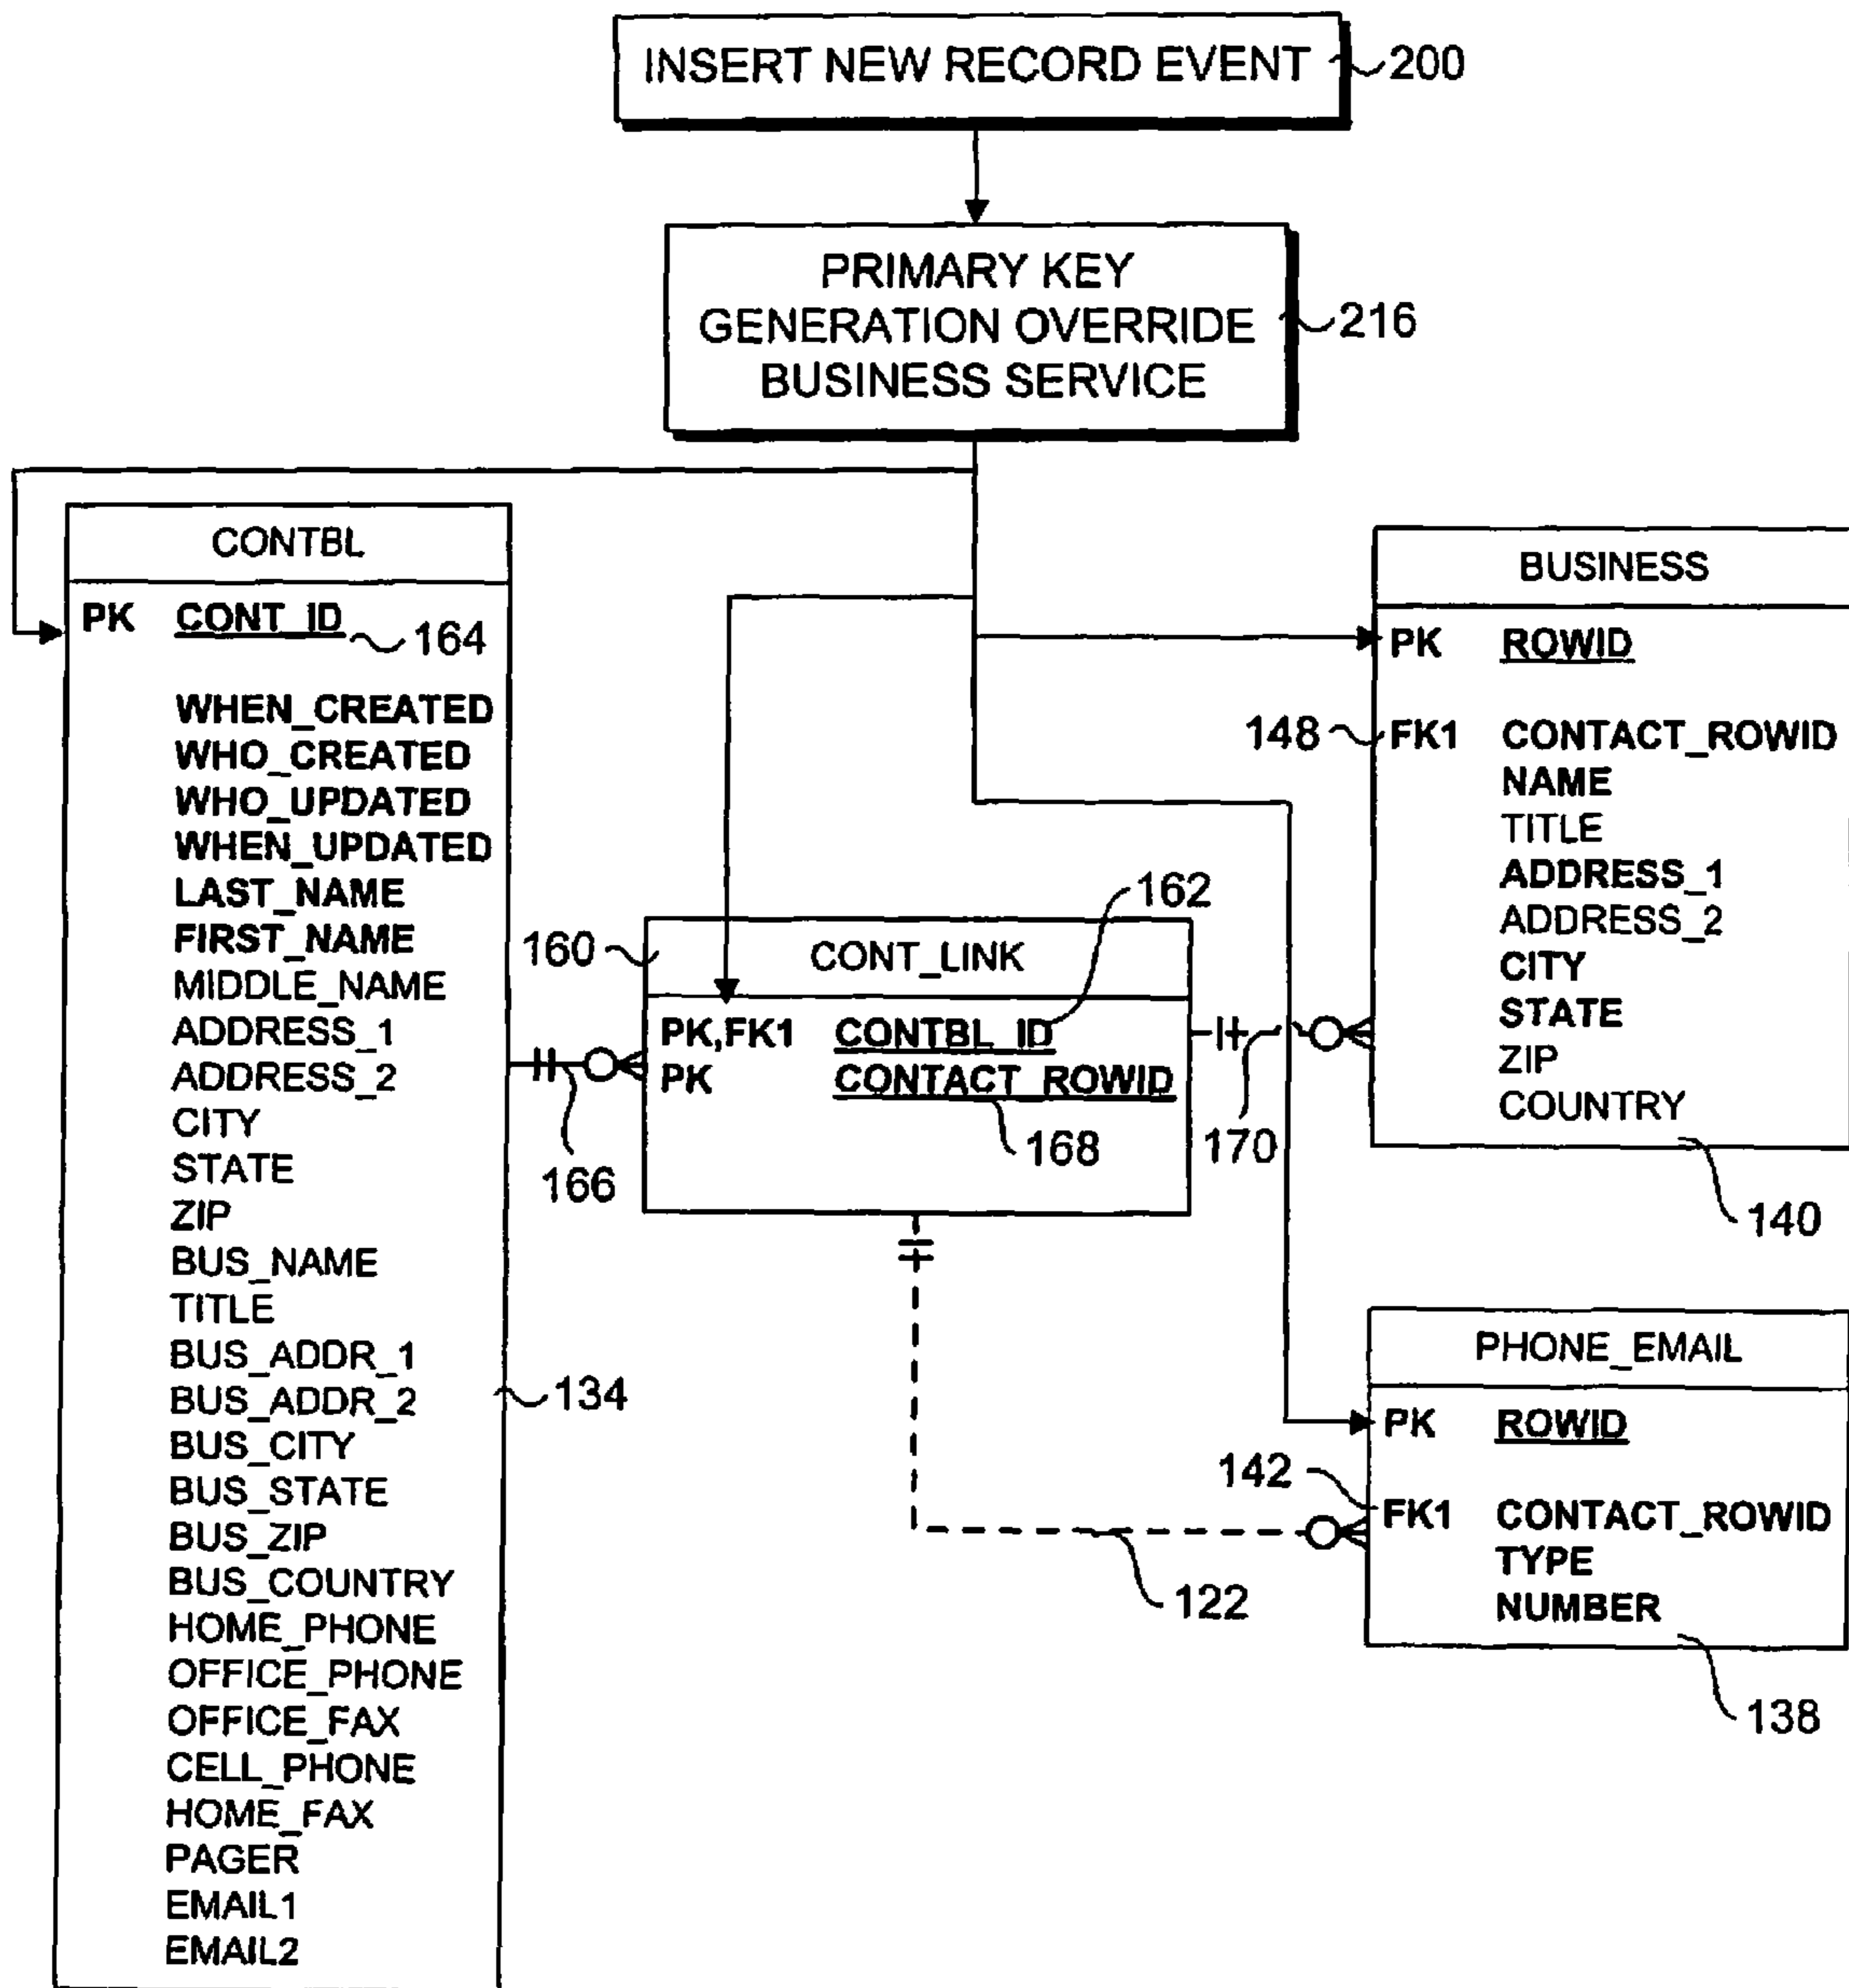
INSERT NEW RECORD EVENT 200

PRIMARY KEY GENERATION OVERRIDE BUSINESS SERVICE 216

CONTBL

PK CONT_ID 164

WHEN_CREATED
WHO_CREATED
WHO_UPDATED
WHEN_UPDATED
LAST_NAME
FIRST_NAME
MIDDLE_NAME
ADDRESS_1
ADDRESS_2
CITY
STATE
ZIP
BUS_NAME
TITLE
BUS_ADDR_1
BUS_ADDR_2
BUS_CITY
BUS_STATE
BUS_ZIP
BUS_COUNTRY
HOME_PHONE
OFFICE_PHONE
OFFICE_FAX
CELL_PHONE
HOME_FAX
PAGER
EMAIL1
EMAIL2

134

160

CONT_LINK

162

PK,FK1 CONTBL_ID
PK CONTACT_ROWID

168

166

170

BUSINESS

PK ROWID

148 FK1 CONTACT_ROWID
NAME
TITLE
ADDRESS_1
ADDRESS_2
CITY
STATE
ZIP
COUNTRY

140

PHONE_EMAIL

PK ROWID

142 FK1 CONTACT_ROWID
TYPE
NUMBER

122

138